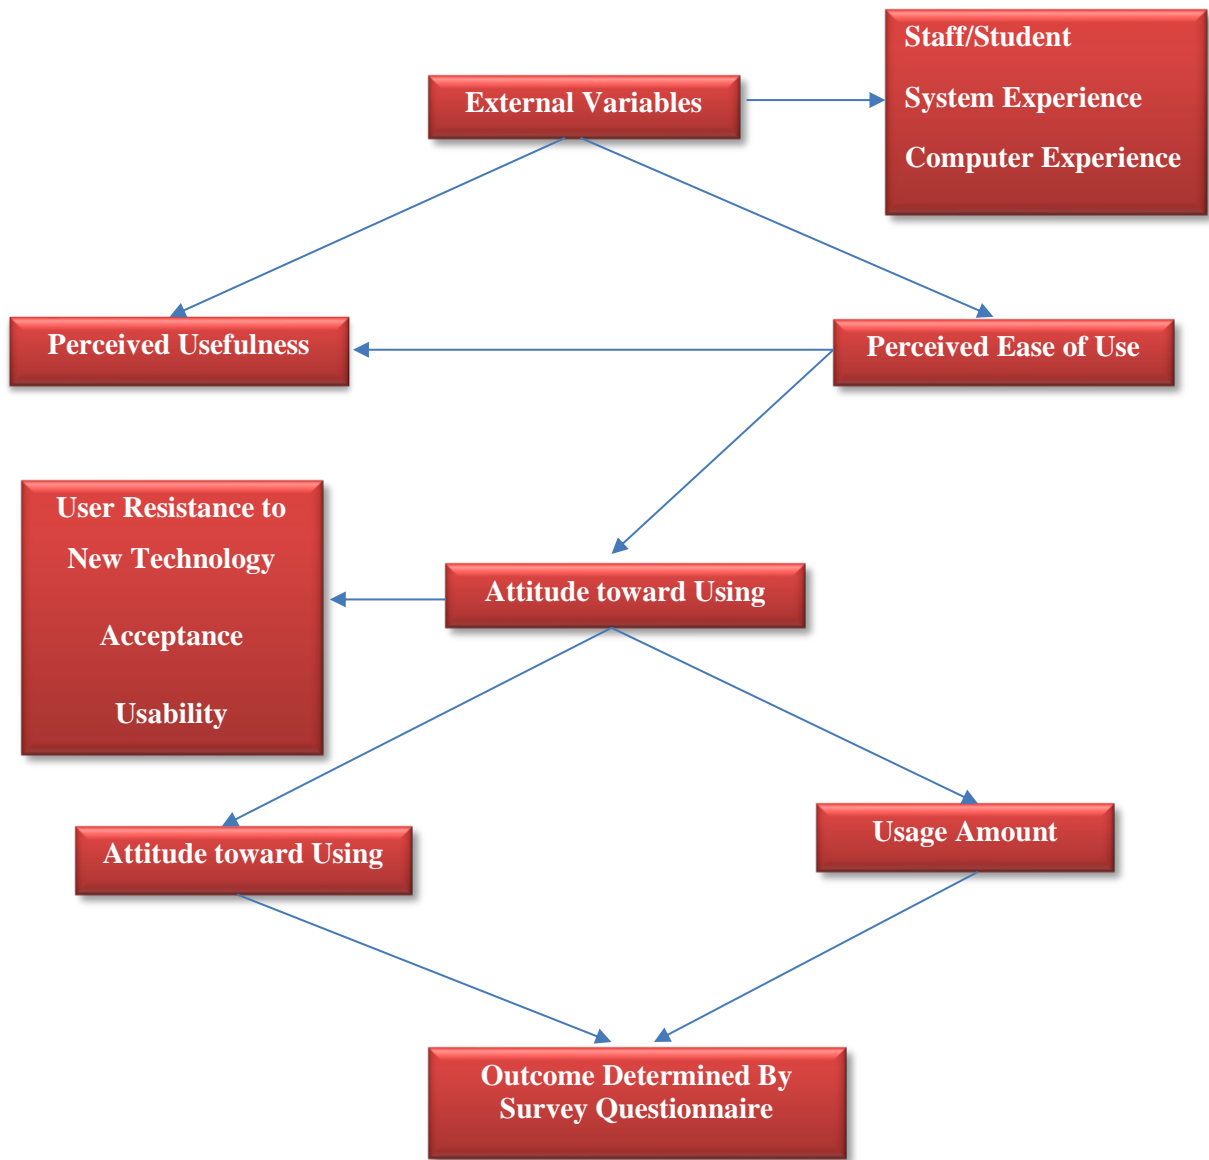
External Variables

Staff/Student

System Experience

Computer Experience

Perceived Usefulness

Perceived Ease of Use

User Resistance to New Technology

Acceptance

Usability

Attitude toward Using

Attitude toward Using

Usage Amount

Outcome Determined By Survey Questionnaire